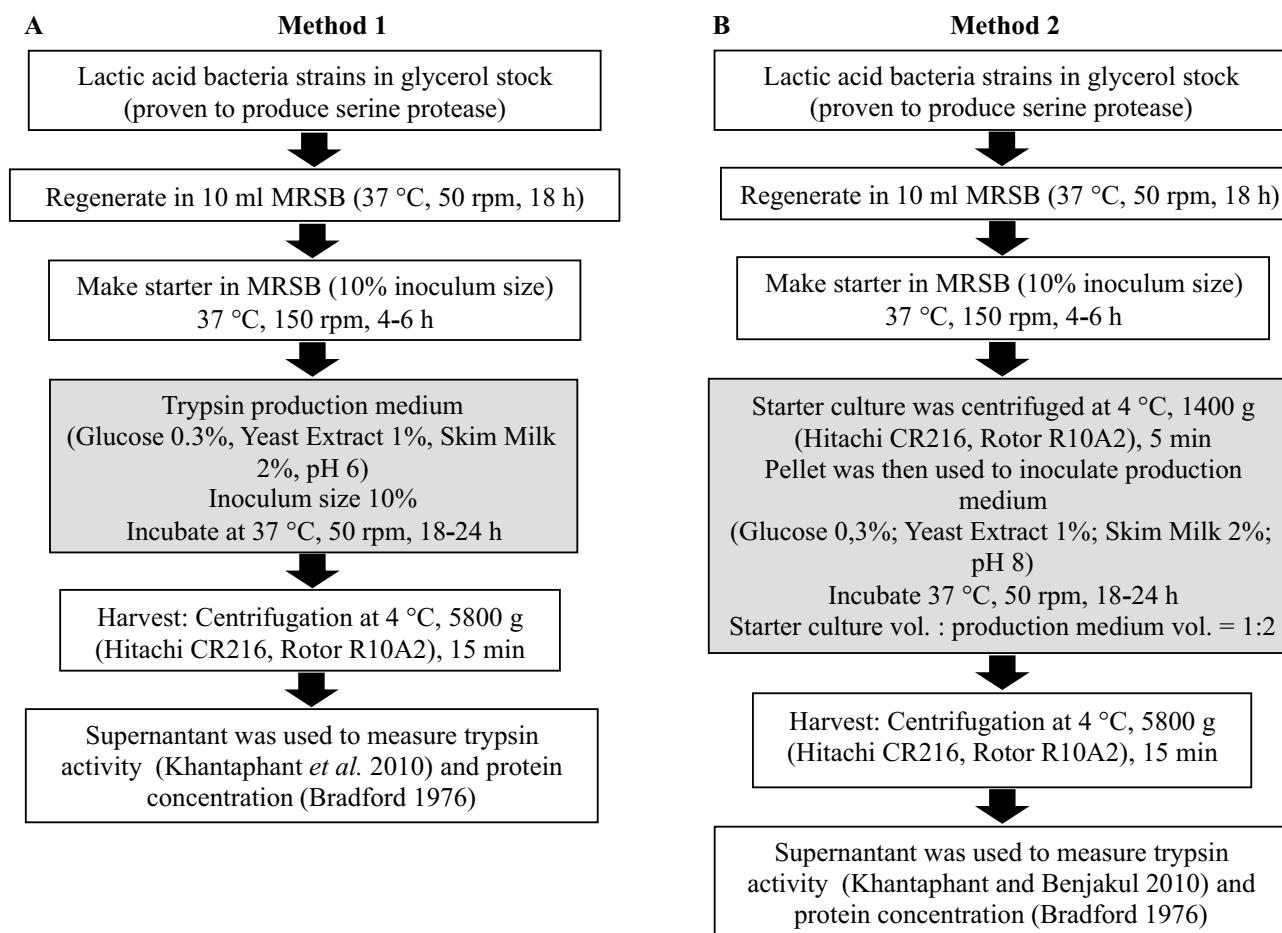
A Method 1

Lactic acid bacteria strains in glycerol stock (proven to produce serine protease)

Regenerate in 10 ml MRSB (37 °C, 50 rpm, 18 h)

Make starter in MRSB (10% inoculum size) 37 °C, 150 rpm, 4-6 h

Trypsin production medium (Glucose 0.3%, Yeast Extract 1%, Skim Milk 2%, pH 6) Inoculum size 10% Incubate at 37 °C, 50 rpm, 18-24 h

Harvest: Centrifugation at 4 °C, 5800 g (Hitachi CR216, Rotor R10A2), 15 min

Supernantant was used to measure trypsin activity (Khantaphant *et al.* 2010) and protein concentration (Bradford 1976)

B Method 2

Lactic acid bacteria strains in glycerol stock (proven to produce serine protease)

Regenerate in 10 ml MRSB (37 °C, 50 rpm, 18 h)

Make starter in MRSB (10% inoculum size) 37 °C, 150 rpm, 4-6 h

Starter culture was centrifuged at 4 °C, 1400 g (Hitachi CR216, Rotor R10A2), 5 min Pellet was then used to inoculate production medium (Glucose 0,3%; Yeast Extract 1%; Skim Milk 2%; pH 8) Incubate 37 °C, 50 rpm, 18-24 h Starter culture vol. : production medium vol. = 1:2

Harvest: Centrifugation at 4 °C, 5800 g (Hitachi CR216, Rotor R10A2), 15 min

Supernantant was used to measure trypsin activity (Khantaphant and Benjakul 2010) and protein concentration (Bradford 1976)